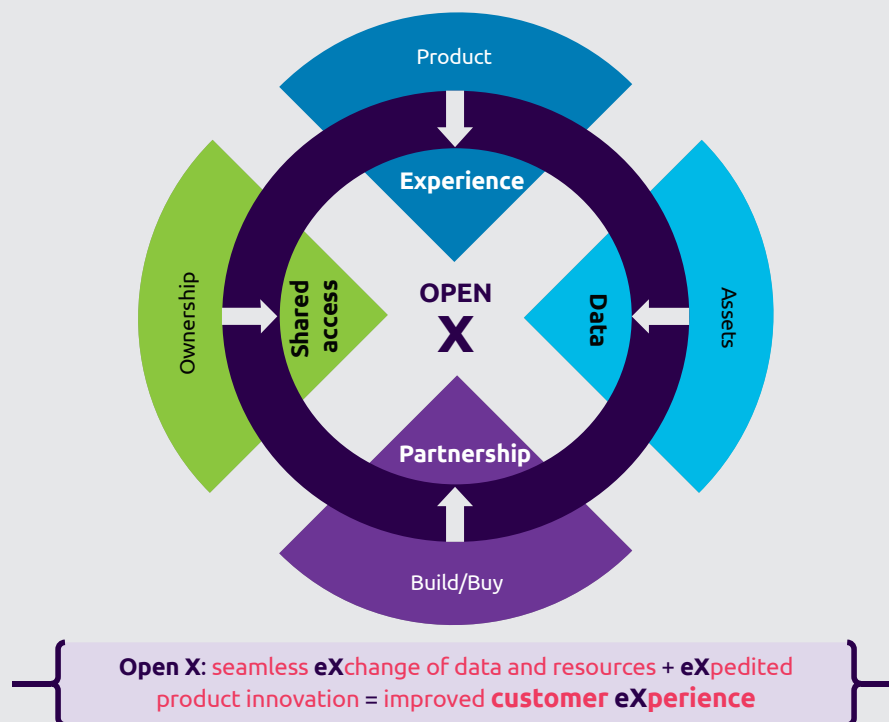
Product

Experience

Ownership

Shared access

OPEN X

Data

Assets

Partnership

Build/Buy

Open X: seamless eXchange of data and resources + eXpedited product innovation = improved customer eXperience